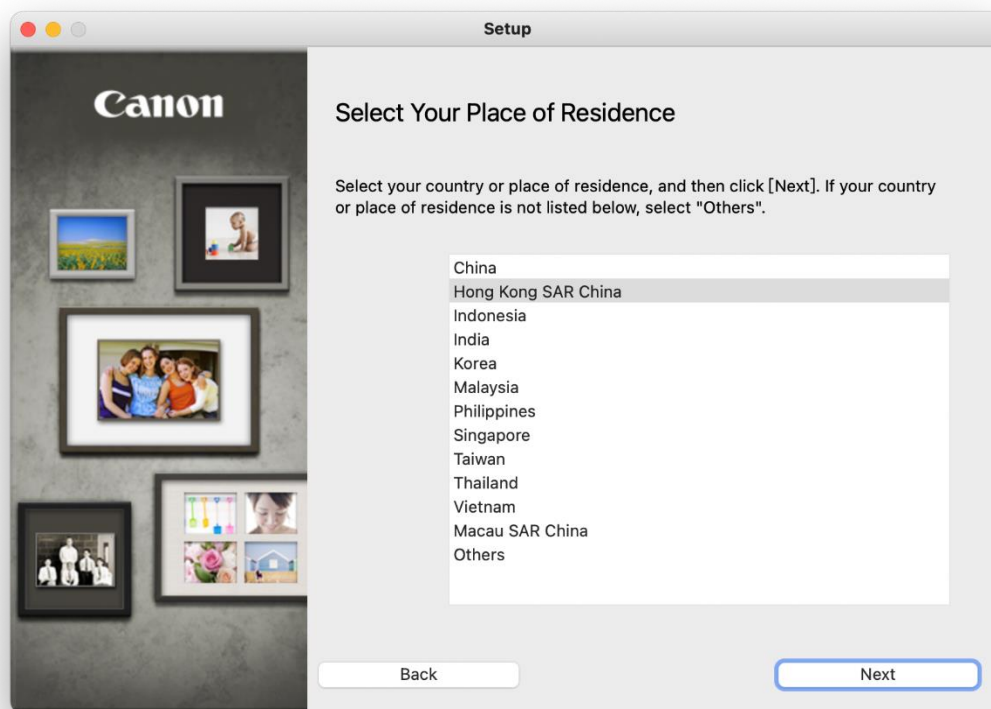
Setup

Canon

Select Your Place of Residence

Select your country or place of residence, and then click [Next]. If your country or place of residence is not listed below, select "Others".

China
Hong Kong SAR China
Indonesia
India
Korea
Malaysia
Philippines
Singapore
Taiwan
Thailand
Vietnam
Macau SAR China
Others

Back

Next